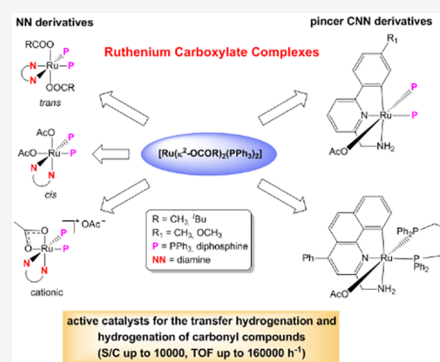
NN derivatives

pincer CNN derivatives

Ruthenium Carboxylate Complexes

RCOO
P
N
Ru
P
N
OCOR
OOCR
trans

$R_1$
N
Ru
P
P
NH$_2$
AcO

AcO
AcO
Ru
P
P
N
N
cis

[Ru(κ$^2$-OCOR)$_2$(PPh$_3$)$_2$]

$^+$ OAc$^-$
O
O
Ru
P
P
N
N
cationic

R = CH$_3$, $^t$Bu
R$_1$ = CH$_3$, OCH$_3$
P = PPh$_3$, diphosphine
NN = diamine

Ph$_2$P
Ph
N
Ru
P
Ph$_2$
AcO
NH$_2$

active catalysts for the transfer hydrogenation and hydrogenation of carbonyl compounds
(S/C up to 10000, TOF up to 160000 h$^{-1}$)